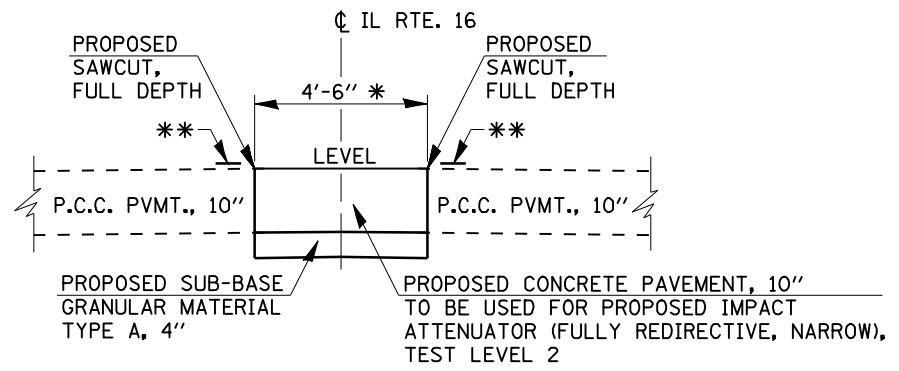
℄ IL RTE. 16

PROPOSED SAWCUT, FULL DEPTH

4'-6" ∗

PROPOSED SAWCUT, FULL DEPTH

∗∗

∗∗

LEVEL

P.C.C. PVMT., 10"

P.C.C. PVMT., 10"

PROPOSED SUB-BASE GRANULAR MATERIAL TYPE A, 4"

PROPOSED CONCRETE PAVEMENT, 10" TO BE USED FOR PROPOSED IMPACT ATTENUATOR (FULLY REDIRECTIVE, NARROW), TEST LEVEL 2